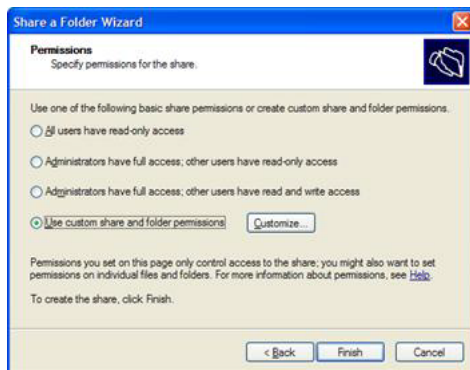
Share a Folder Wizard

Permissions
Specify permissions for the share.

Use one of the following basic share permissions or create custom share and folder permissions.

All users have read-only access

Administrators have full access; other users have read-only access

Administrators have full access; other users have read and write access

Use custom share and folder permissions

Customize...

Permissions you set on this page only control access to the share; you might also want to set permissions on individual files and folders. For more information about permissions, see Help.

To create the share, click Finish.

< Back

Finish

Cancel